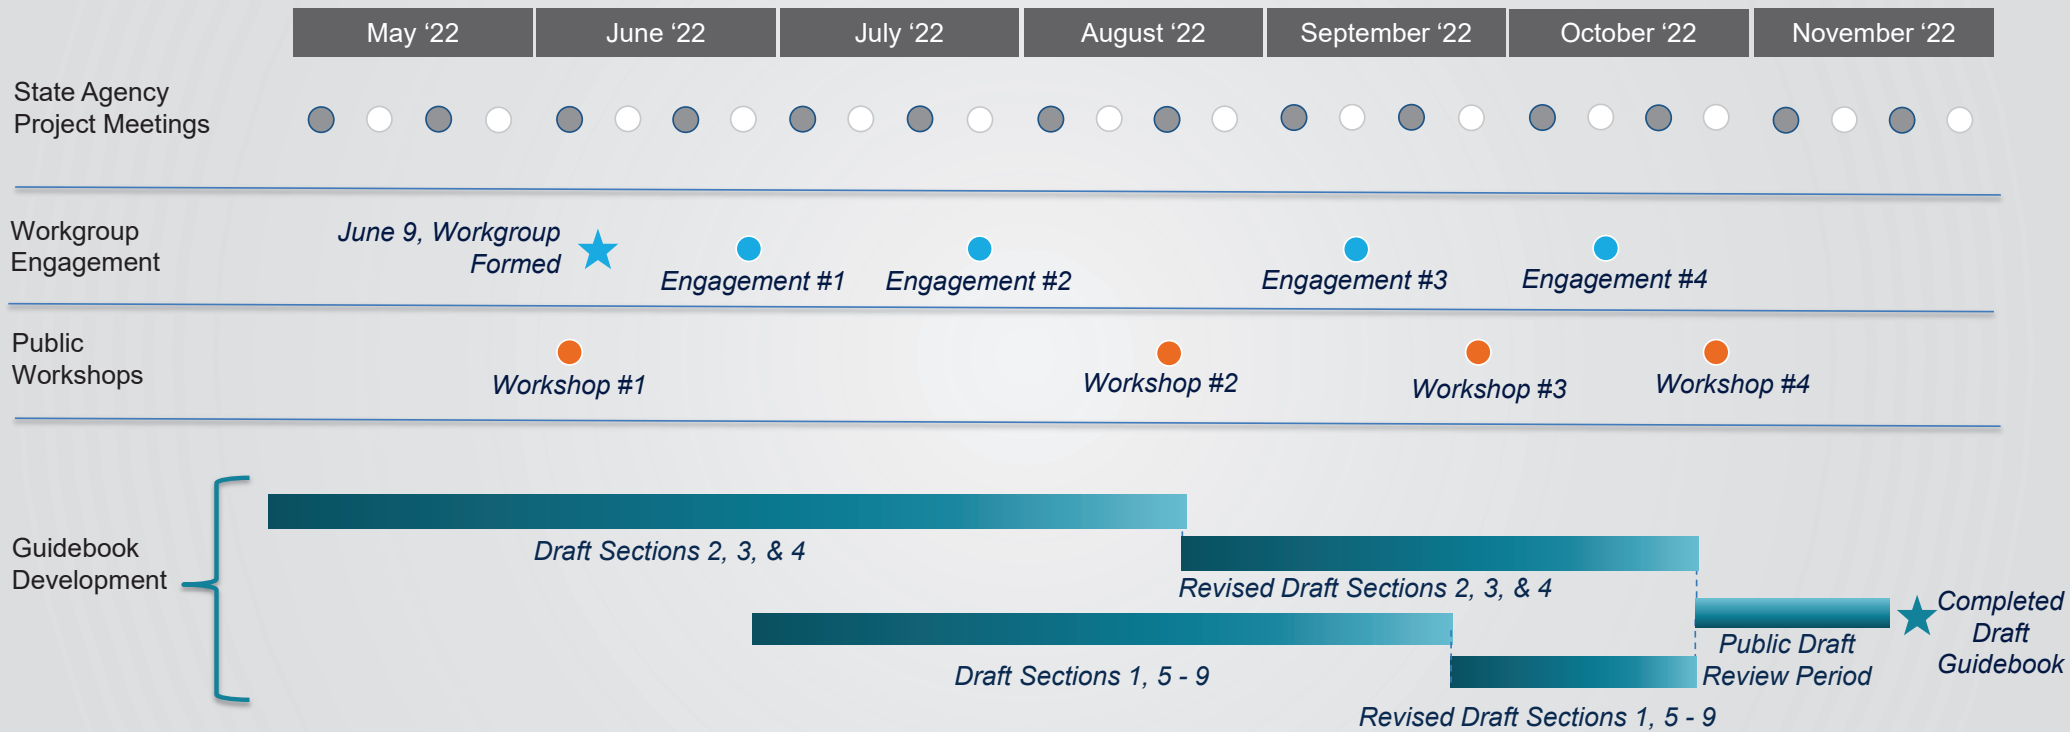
May ‘22
June ‘22
July ‘22
August ‘22
September ‘22
October ‘22
November ‘22

State Agency Project Meetings

Workgroup Engagement

June 9, Workgroup Formed

Engagement #1

Engagement #2

Engagement #3

Engagement #4

Public Workshops

Workshop #1

Workshop #2

Workshop #3

Workshop #4

Guidebook Development

Draft Sections 2, 3, & 4

Revised Draft Sections 2, 3, & 4

Public Draft Review Period

Completed Draft Guidebook

Draft Sections 1, 5 - 9

Revised Draft Sections 1, 5 - 9